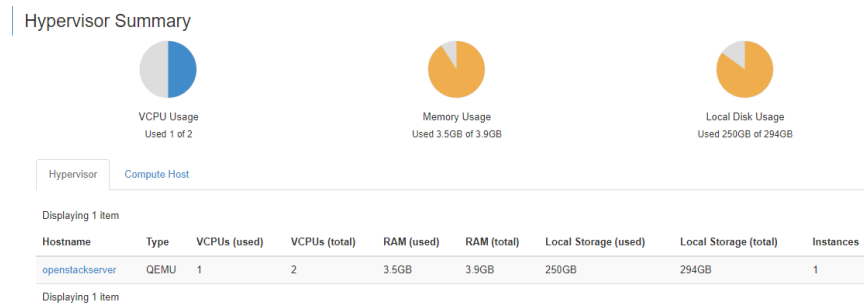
Hypervisor Summary

VCPU Usage
Used 1 of 2

Memory Usage
Used 3.5GB of 3.9GB

Local Disk Usage
Used 250GB of 294GB

Hypervisor
Compute Host

Displaying 1 item

| Hostname | Type | VCPUs (used) | VCPUs (total) | RAM (used) | RAM (total) | Local Storage (used) | Local Storage (total) | Instances |
|---|---|---|---|---|---|---|---|---|
| openstackserver | QEMU | 1 | 2 | 3.5GB | 3.9GB | 250GB | 294GB | 1 |

Displaying 1 item